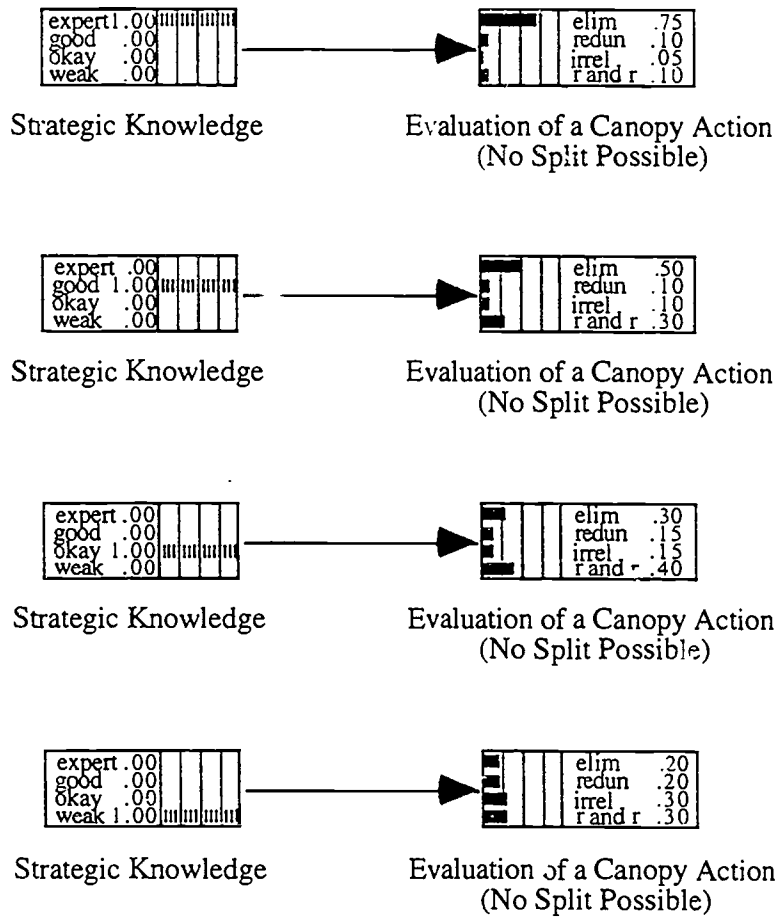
expert 1.00
good .00
okay .00
weak .00

elim .75
redun .10
irrel .05
r and r .10

Strategic Knowledge

Evaluation of a Canopy Action
(No Split Possible)

expert .00
good 1.00
okay .00
weak .00

elim .50
redun .10
irrel .10
r and r .30

Strategic Knowledge

Evaluation of a Canopy Action
(No Split Possible)

expert .00
good .00
okay 1.00
weak .00

elim .30
redun .15
irrel .15
r and r .40

Strategic Knowledge

Evaluation of a Canopy Action
(No Split Possible)

expert .00
good .00
okay .00
weak 1.00

elim .20
redun .20
irrel .30
r and r .30

Strategic Knowledge

Evaluation of a Canopy Action
(No Split Possible)